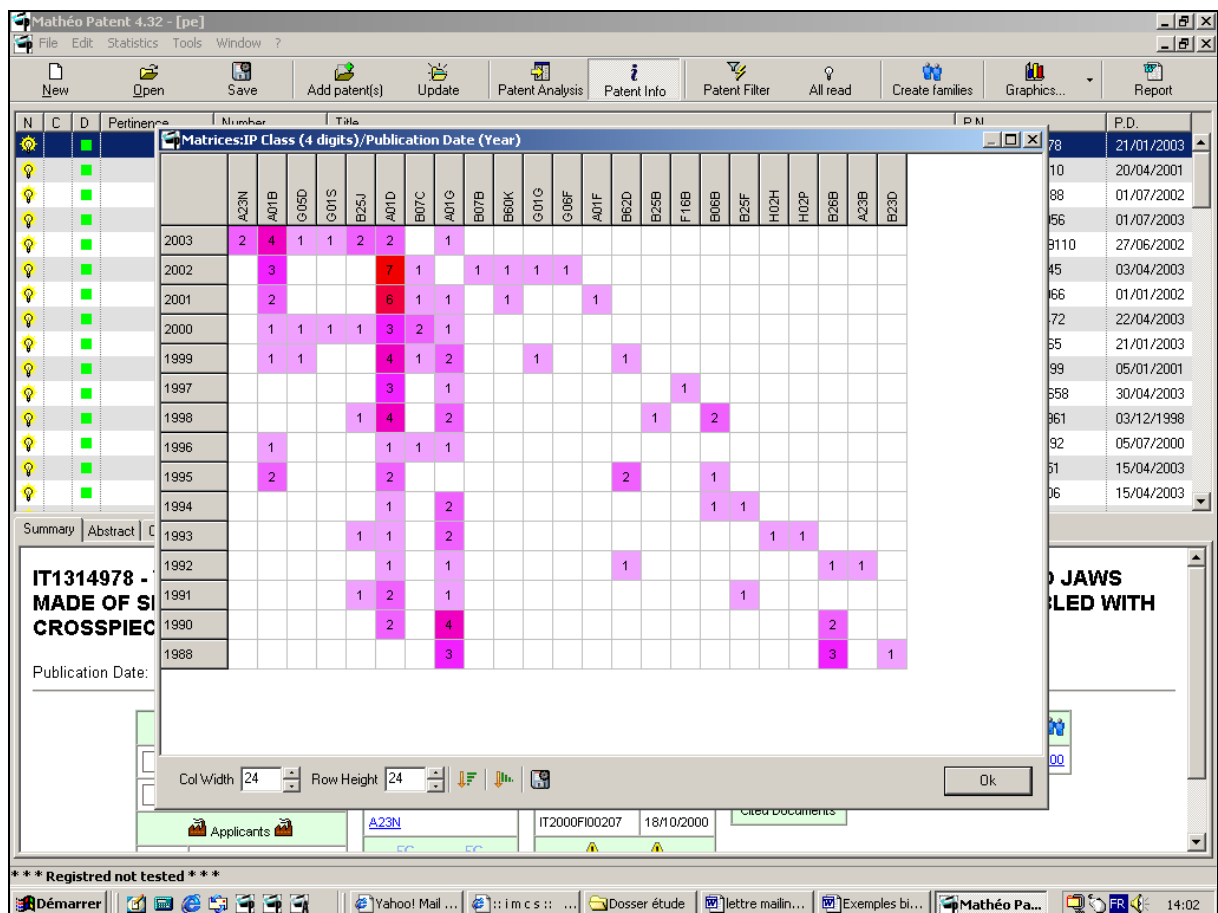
Mathéo Patent 4.32 - [pe]

File Edit Statistics Tools Window ?

New Open Save Add patent(s) Update Patent Analysis Patent Info Patent Filter All read Create families Graphics... Report

N C D Pertinence Number Title P.N. P.D.

Matrices:IP Class (4 digits)/Publication Date (Year)

| | A23N | A01B | G05D | G01S | B25J | A01D | B07C | A01G | B07B | B60K | G01G | G06F | A01F | B62D | B25B | F16B | B06B | B25F | H02H | H02P | B26B | A23B | B23D |
|---|---|---|---|---|---|---|---|---|---|---|---|---|---|---|---|---|---|---|---|---|---|---|---|
| 2003 | 2 | 4 | 1 | 1 | 2 | 2 | | 1 | | | | | | | | | | | | | | | |
| 2002 | | 3 | | | | 7 | 1 | | 1 | 1 | 1 | 1 | | | | | | | | | | | |
| 2001 | | 2 | | | | 6 | 1 | 1 | | 1 | | | 1 | | | | | | | | | | |
| 2000 | | 1 | 1 | 1 | 1 | 3 | 2 | 1 | | | | | | | | | | | | | | | |
| 1999 | | 1 | 1 | | | 4 | 1 | 2 | | | 1 | | | 1 | | | | | | | | | |
| 1997 | | | | | | 3 | | 1 | | | | | | | | 1 | | | | | | | |
| 1998 | | | | | 1 | 4 | | 2 | | | | | | | 1 | | 2 | | | | | | |
| 1996 | | 1 | | | | 1 | 1 | 1 | | | | | | | | | | | | | | | |
| 1995 | | 2 | | | | 2 | | | | | | | | 2 | | | 1 | | | | | | |
| 1994 | | | | | | 1 | | 2 | | | | | | | | | 1 | 1 | | | | | |
| 1993 | | | | | 1 | 1 | | 2 | | | | | | | | | | | 1 | 1 | | | |
| 1992 | | | | | | 1 | | 1 | | | | | | 1 | | | | | | | 1 | 1 | |
| 1991 | | | | | 1 | 2 | | 1 | | | | | | | | | | 1 | | | | | |
| 1990 | | | | | | 2 | | 4 | | | | | | | | | | | | | 2 | | |
| 1988 | | | | | | | | 3 | | | | | | | | | | | | | 3 | | 1 |

Col Width 24 Row Height 24 Ok

78 21/01/2003
10 20/04/2001
88 01/07/2002
56 01/07/2003
3110 27/06/2002
45 03/04/2003
66 01/01/2002
72 22/04/2003
55 21/01/2003
99 05/01/2001
558 30/04/2003
961 03/12/1998
92 05/07/2000
51 15/04/2003
06 15/04/2003

Summary Abstract

IT1314978 - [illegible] JAWS MADE OF S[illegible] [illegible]LED WITH CROSSPIEC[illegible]

Publication Date:

Applicants A23N IT2000FI00207 18/10/2000 Cited Documents

* * * Registred not tested * * *

Démarrer Yahoo! Mail ... :: i m c s :: ... Dosser étude lettre mailin... Exemples bi... Mathéo Pa... FR 14:02